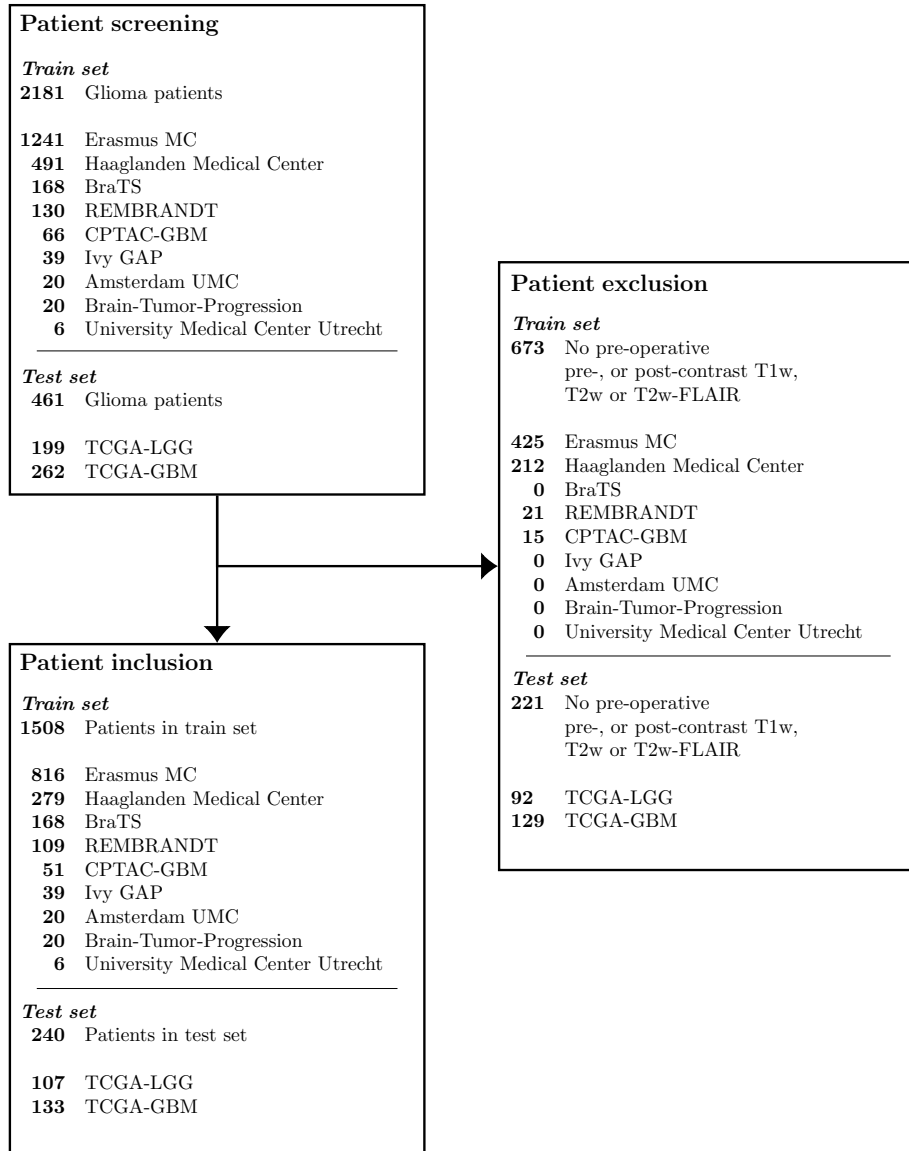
Patient screening

Train set
2181 Glioma patients

1241 Erasmus MC
491 Haaglanden Medical Center
168 BraTS
130 REMBRANDT
66 CPTAC-GBM
39 Ivy GAP
20 Amsterdam UMC
20 Brain-Tumor-Progression
6 University Medical Center Utrecht

Test set
461 Glioma patients

199 TCGA-LGG
262 TCGA-GBM

Patient exclusion

Train set
673 No pre-operative pre-, or post-contrast T1w, T2w or T2w-FLAIR

425 Erasmus MC
212 Haaglanden Medical Center
0 BraTS
21 REMBRANDT
15 CPTAC-GBM
0 Ivy GAP
0 Amsterdam UMC
0 Brain-Tumor-Progression
0 University Medical Center Utrecht

Test set
221 No pre-operative pre-, or post-contrast T1w, T2w or T2w-FLAIR

92 TCGA-LGG
129 TCGA-GBM

Patient inclusion

Train set
1508 Patients in train set

816 Erasmus MC
279 Haaglanden Medical Center
168 BraTS
109 REMBRANDT
51 CPTAC-GBM
39 Ivy GAP
20 Amsterdam UMC
20 Brain-Tumor-Progression
6 University Medical Center Utrecht

Test set
240 Patients in test set

107 TCGA-LGG
133 TCGA-GBM